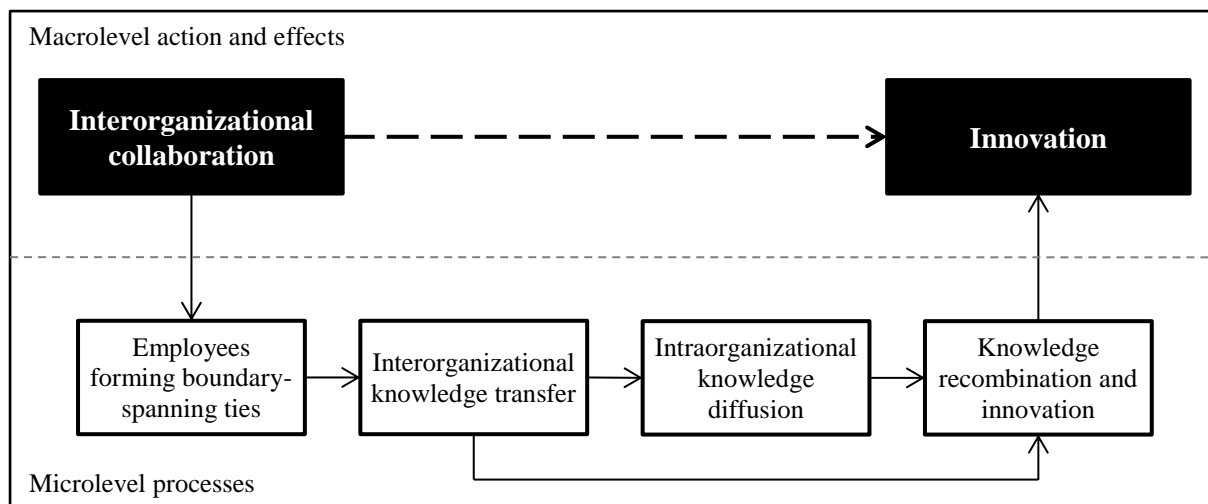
Macrolevel action and effects

Interorganizational collaboration

Innovation

Employees forming boundary-spanning ties

Interorganizational knowledge transfer

Intraorganizational knowledge diffusion

Knowledge recombination and innovation

Microlevel processes